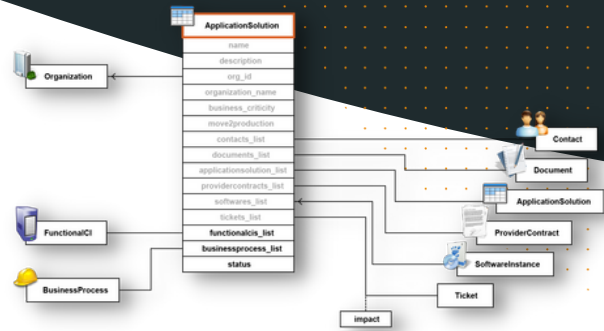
ApplicationSolution
name
description
org_id
organization_name
business_criticity
move2production
contacts_list
documents_list
applicationsolution_list
providercontracts_list
softwares_list
tickets_list
functionalcis_list
businessprocess_list
status

Organization
Contact
Document
ApplicationSolution
ProviderContract
SoftwareInstance
Ticket
FunctionalCI
BusinessProcess
impact